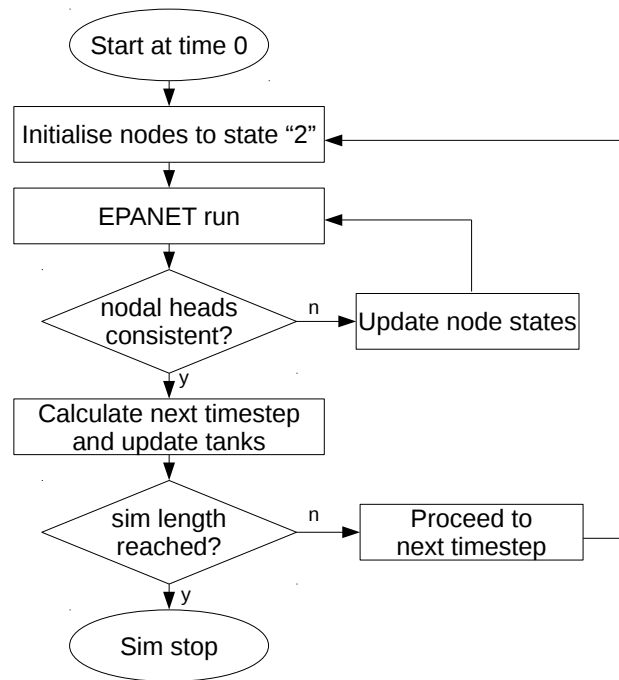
Start at time 0

Initialise nodes to state “2”

EPANET run

nodal heads consistent?

n

Update node states

y

Calculate next timestep and update tanks

sim length reached?

n

Proceed to next timestep

y

Sim stop